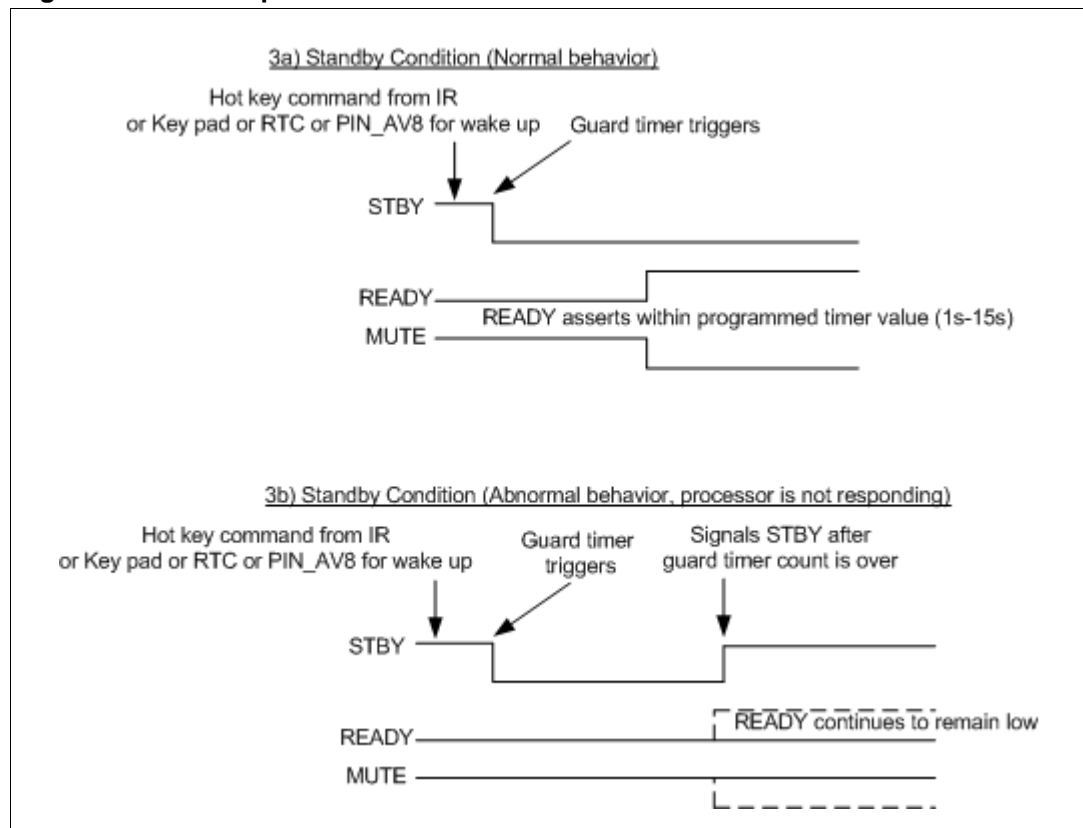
3a) Standby Condition (Normal behavior)

Hot key command from IR or Key pad or RTC or PIN_AV8 for wake up

Guard timer triggers

STBY

READY

READY asserts within programmed timer value (1s-15s)

MUTE

3b) Standby Condition (Abnormal behavior, processor is not responding)

Hot key command from IR or Key pad or RTC or PIN_AV8 for wake up

Guard timer triggers

Signals STBY after guard timer count is over

STBY

READY

READY continues to remain low

MUTE